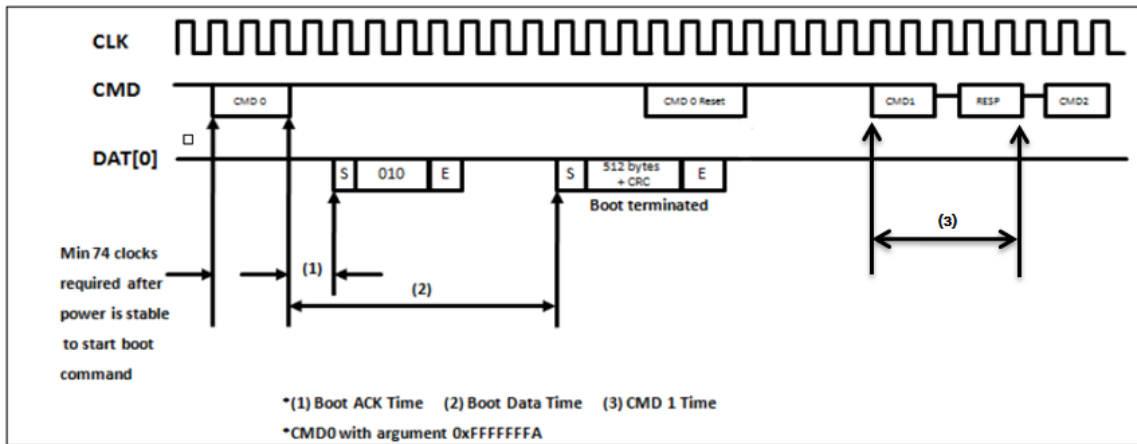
CLK

CMD

CMD 0

CMD 0 Reset

CMD1

RESP

CMD2

□

DAT[0]

S

010

E

S

512 bytes + CRC

E

Boot terminated

(3)

Min 74 clocks required after power is stable to start boot command

(1)

(2)

•(1) Boot ACK Time (2) Boot Data Time (3) CMD 1 Time

•CMD0 with argument 0xFFFFFFFA